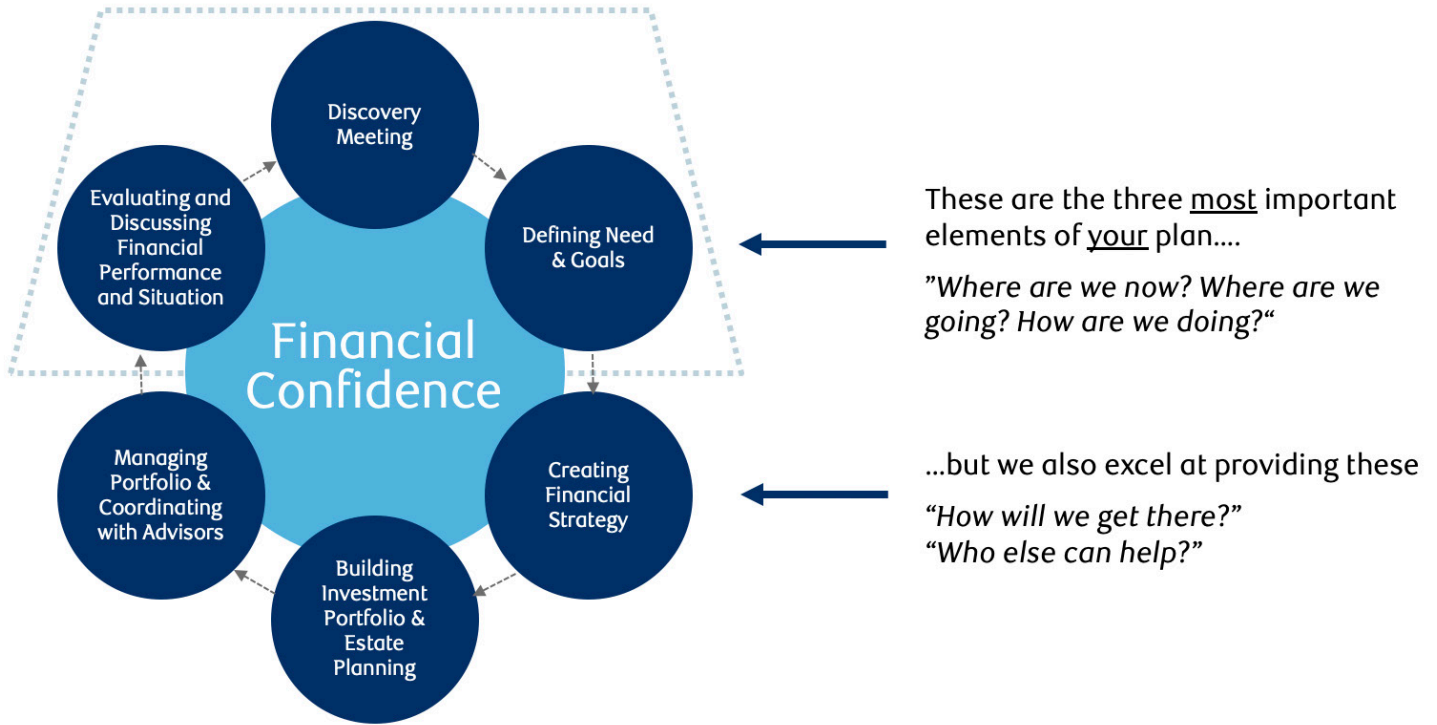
Discovery Meeting

Defining Need & Goals

Creating Financial Strategy

Building Investment Portfolio & Estate Planning

Managing Portfolio & Coordinating with Advisors

Evaluating and Discussing Financial Performance and Situation

Financial Confidence

These are the three most important elements of your plan....

”Where are we now? Where are we going? How are we doing?“

...but we also excel at providing these

“How will we get there?”
“Who else can help?”